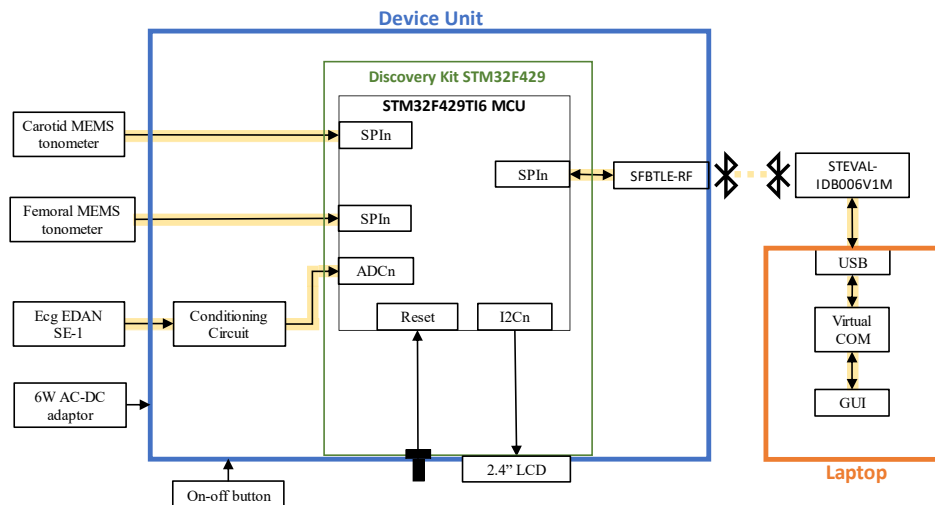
Device Unit

Discovery Kit STM32F429

STM32F429TI6 MCU

Carotid MEMS tonometer

SPIn

SPIn

SFBTLE-RF

STEVAL-IDB006V1M

Femoral MEMS tonometer

SPIn

ADCn

USB

Ecg EDAN SE-1

Conditioning Circuit

Reset

I2Cn

Virtual COM

6W AC-DC adaptor

GUI

2.4" LCD

Laptop

On-off button